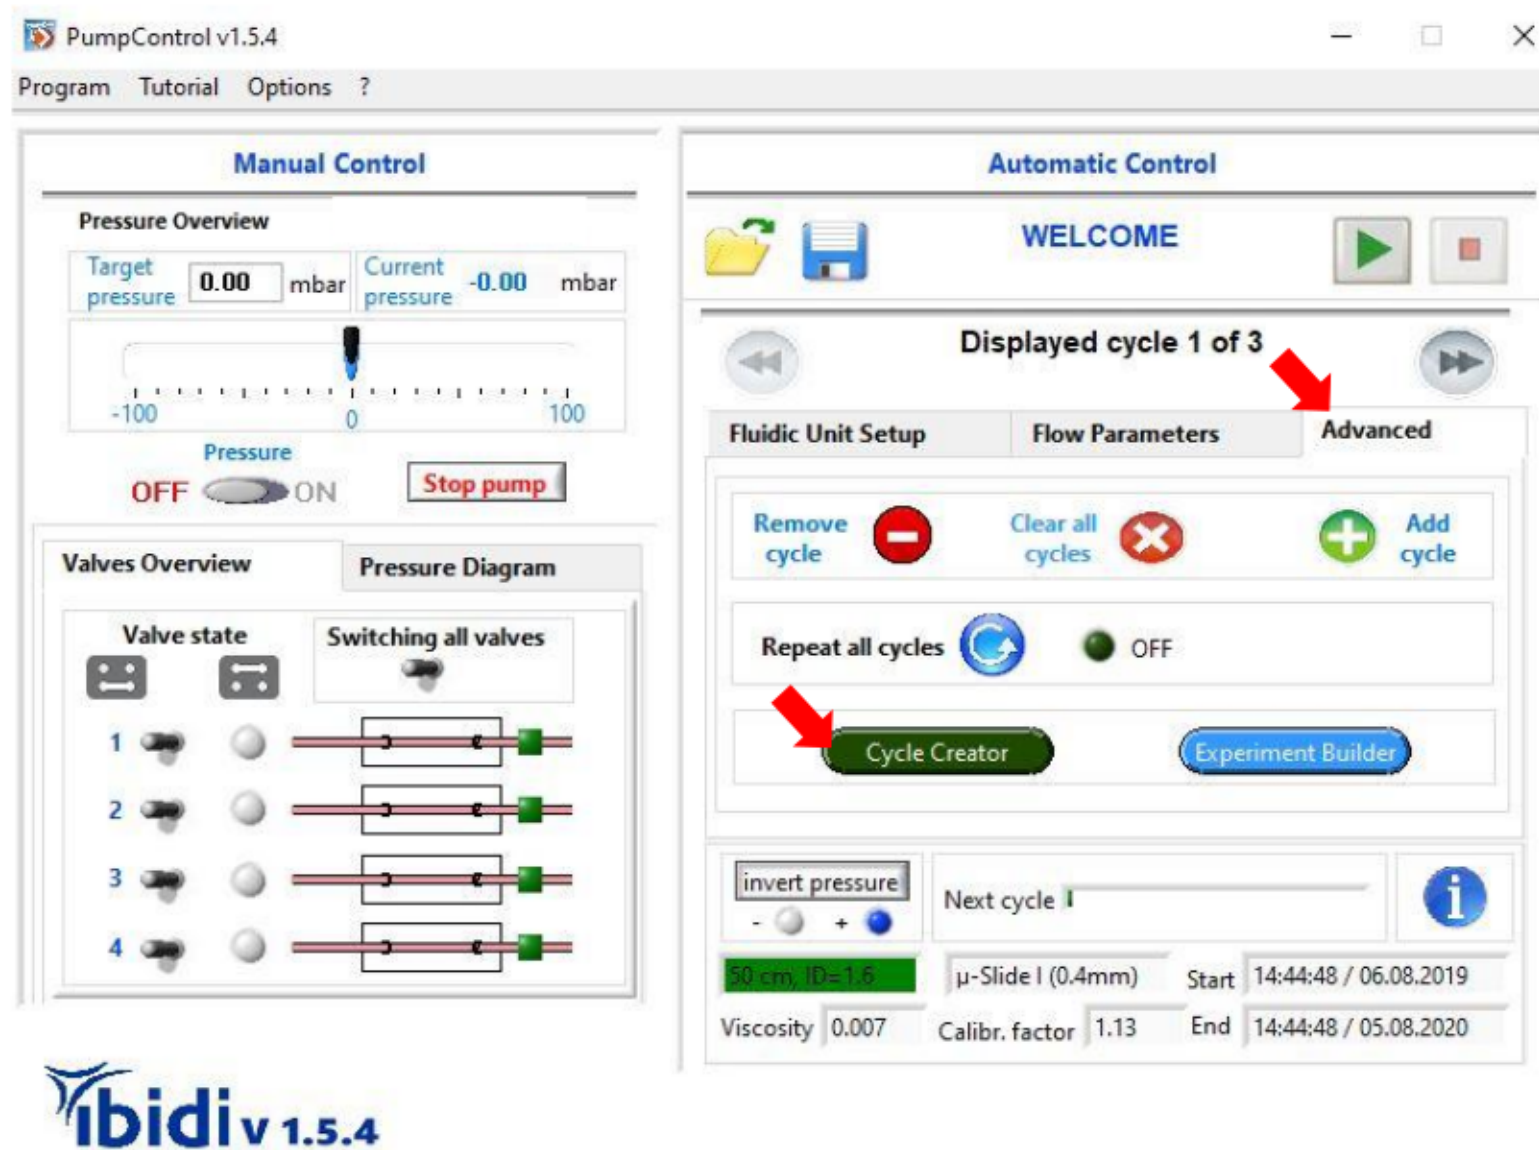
PumpControl v1.5.4

Program Tutorial Options ?

Manual Control

Pressure Overview

Target pressure 0.00 mbar Current pressure -0.00 mbar

-100 0 100

Pressure

OFF ON

Stop pump

Valves Overview

Pressure Diagram

Valve state

Switching all valves

1

2

3

4

ibidi v 1.5.4

Automatic Control

WELCOME

Displayed cycle 1 of 3

Fluidic Unit Setup

Flow Parameters

Advanced

Remove cycle

Clear all cycles

Add cycle

Repeat all cycles

OFF

Cycle Creator

Experiment Builder

invert pressure

- +

Next cycle

50 cm, ID=1.6

μ-Slide I (0.4mm)

Start 14:44:48 / 06.08.2019

Viscosity 0.007

Calibr. factor 1.13

End 14:44:48 / 05.08.2020